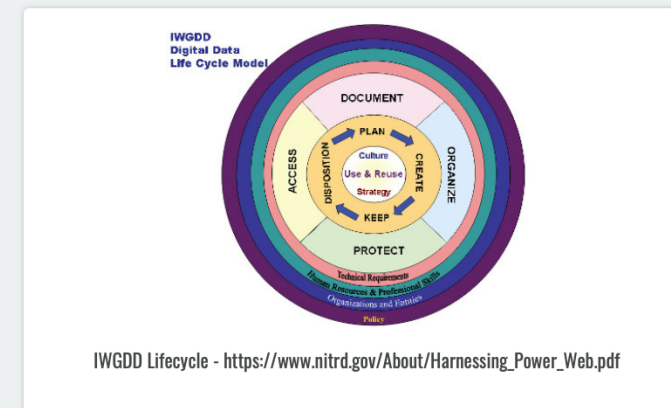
IWGDD
Digital Data
Life Cycle Model

DOCUMENT
ACCESS
ORGANIZE
PROTECT
PLAN
CREATE
KEEP
DISPOSITION
Culture
Use & Reuse
Strategy

Technical Requirements
Human Resources & Professional Skills
Organizations and Entities
Policy

IWGDD Lifecycle - https://www.nitrd.gov/About/Harnessing_Power_Web.pdf